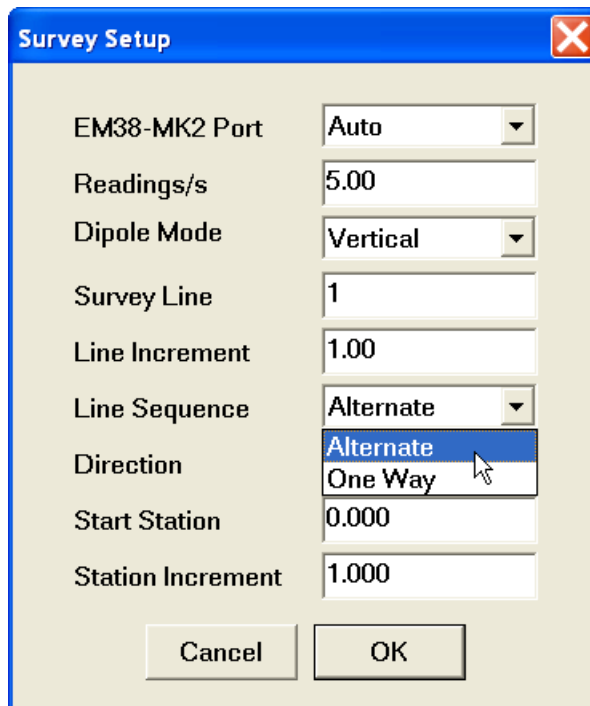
Survey Setup

EM38-MK2 Port Auto

Readings/s 5.00

Dipole Mode Vertical

Survey Line 1

Line Increment 1.00

Line Sequence Alternate

Alternate
One Way

Direction

Start Station 0.000

Station Increment 1.000

Cancel OK